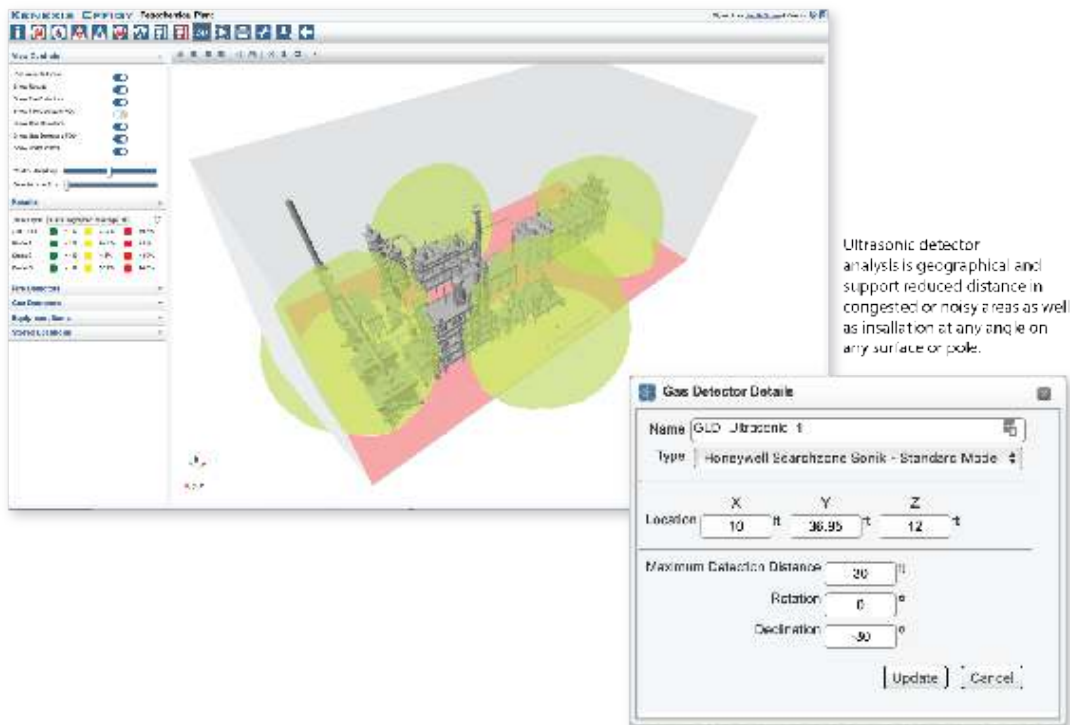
KENEXIS EFFIGY

View Controls

Results

Ultrasonic detector analysis is geographical and support reduced distance in congested or noisy areas as well as insallation at any angle on any surface or pole.

Gas Detector Details

Name GLD Ultrasonic 1

Type Honeywell Searchzone Sonik - Standard Mode

X Y Z

Location 10 ft 36.95 ft 12 ft

Maximum Detection Distance 20 ft

Rotation 0 °

Declination -30 °

Update Cancel